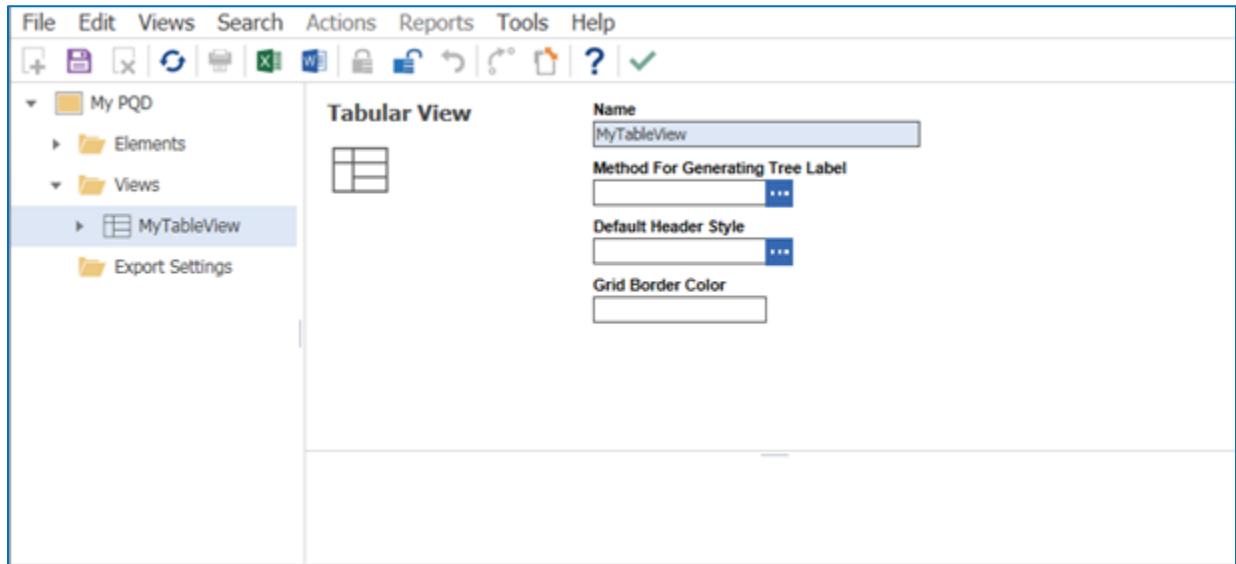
File Edit Views Search Actions Reports Tools Help

My PQD
Elements
Views
MyTableView
Export Settings

Tabular View

Name
MyTableView

Method For Generating Tree Label
...

Default Header Style
...

Grid Border Color